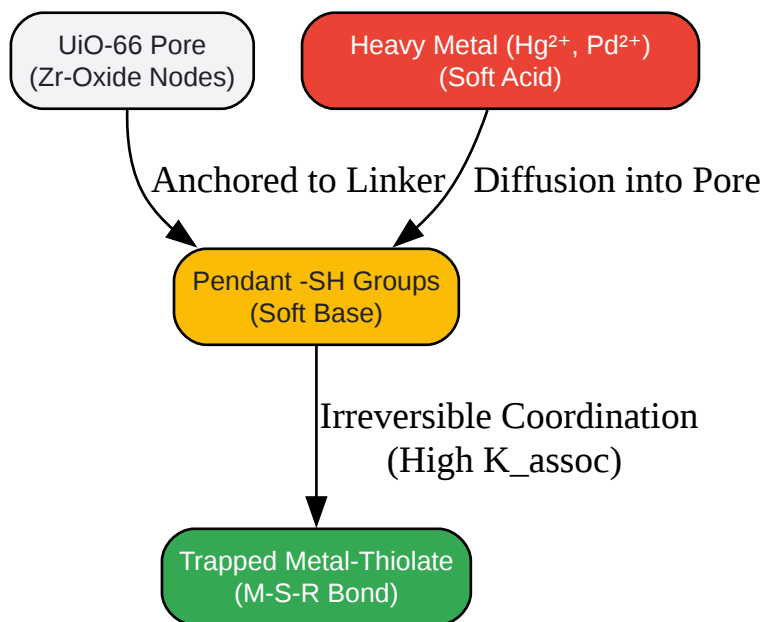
UiO-66 Pore
(Zr-Oxide Nodes)

Heavy Metal ($Hg^{2+}$, $Pd^{2+}$)
(Soft Acid)

Anchored to Linker

Diffusion into Pore

Pendant -SH Groups
(Soft Base)

Irreversible Coordination
(High K_assoc)

Trapped Metal-Thiolate
(M-S-R Bond)